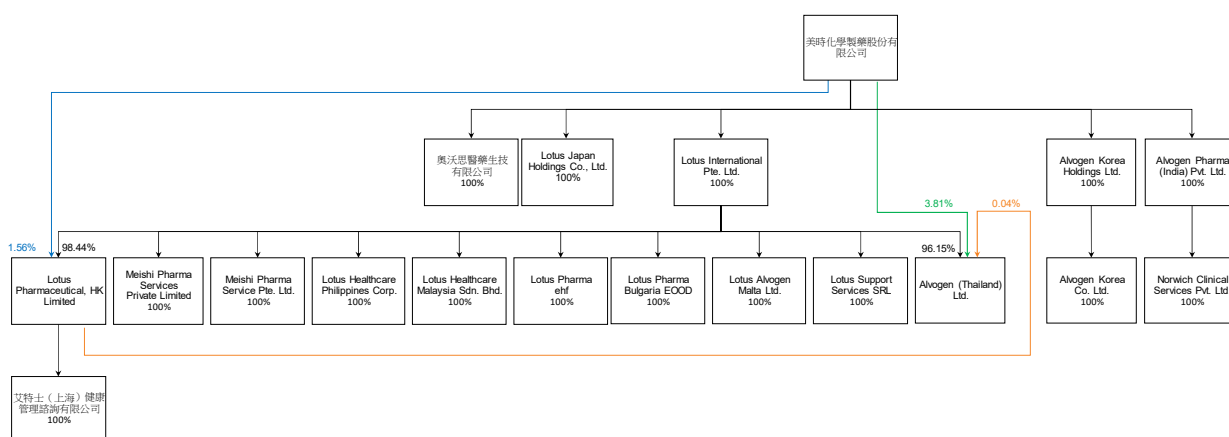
美時化學製藥股份有限公司

奧沃思醫藥生技有限公司
100%

Lotus Japan Holdings Co., Ltd.
100%

Lotus International Pte. Ltd.
100%

Alvogen Korea Holdings Ltd.
100%

Alvogen Pharma (India) Pvt. Ltd.
100%

3.81%

0.04%

1.56%

98.44%

96.15%

Lotus Pharmaceutical, HK Limited

Meishi Pharma Services Private Limited
100%

Meishi Pharma Service Pte. Ltd.
100%

Lotus Healthcare Philippines Corp.
100%

Lotus Healthcare Malaysia Sdn. Bhd.
100%

Lotus Pharma ehf
100%

Lotus Pharma Bulgaria EOOD
100%

Lotus Alvogen Malta Ltd.
100%

Lotus Support Services SRL
100%

Alvogen (Thailand) Ltd.

Alvogen Korea Co. Ltd.
100%

Norwich Clinical Services Pvt. Ltd
100%

艾特士（上海）健康管理諮詢有限公司
100%